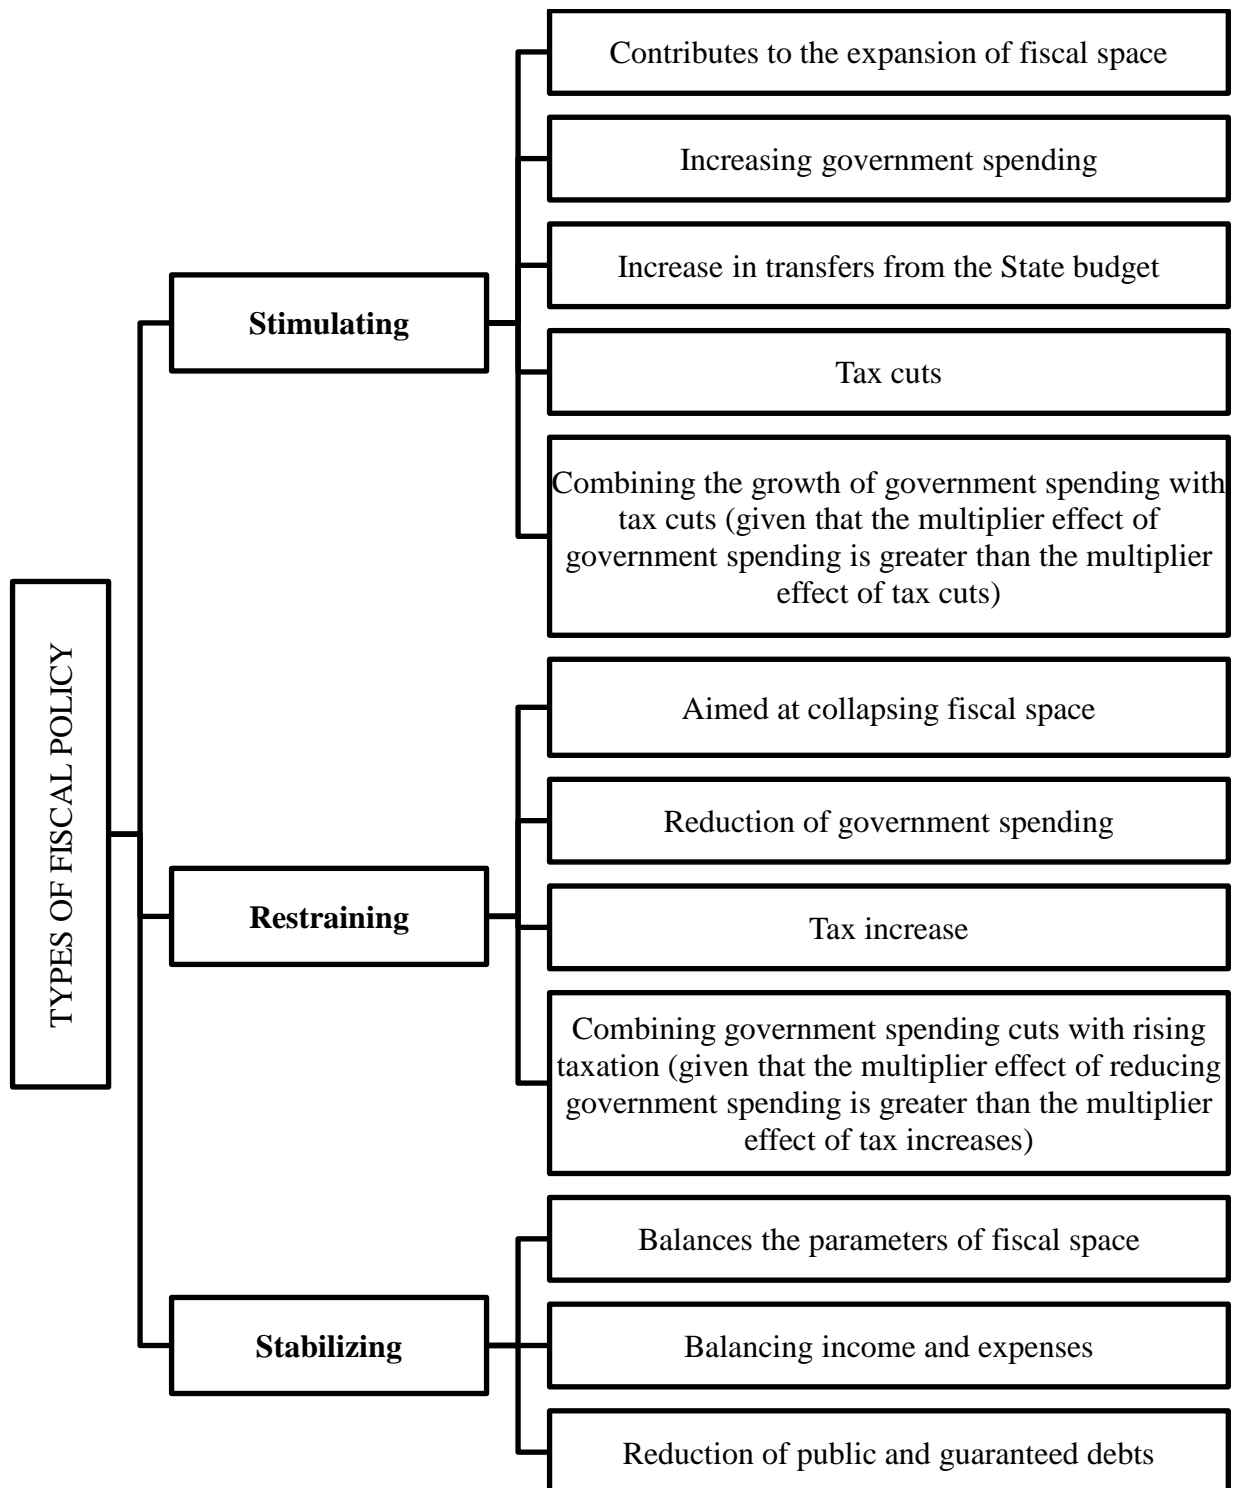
TYPES OF FISCAL POLICY

Stimulating

Contributes to the expansion of fiscal space

Increasing government spending

Increase in transfers from the State budget

Tax cuts

Combining the growth of government spending with tax cuts (given that the multiplier effect of government spending is greater than the multiplier effect of tax cuts)

Restraining

Aimed at collapsing fiscal space

Reduction of government spending

Tax increase

Combining government spending cuts with rising taxation (given that the multiplier effect of reducing government spending is greater than the multiplier effect of tax increases)

Stabilizing

Balances the parameters of fiscal space

Balancing income and expenses

Reduction of public and guaranteed debts